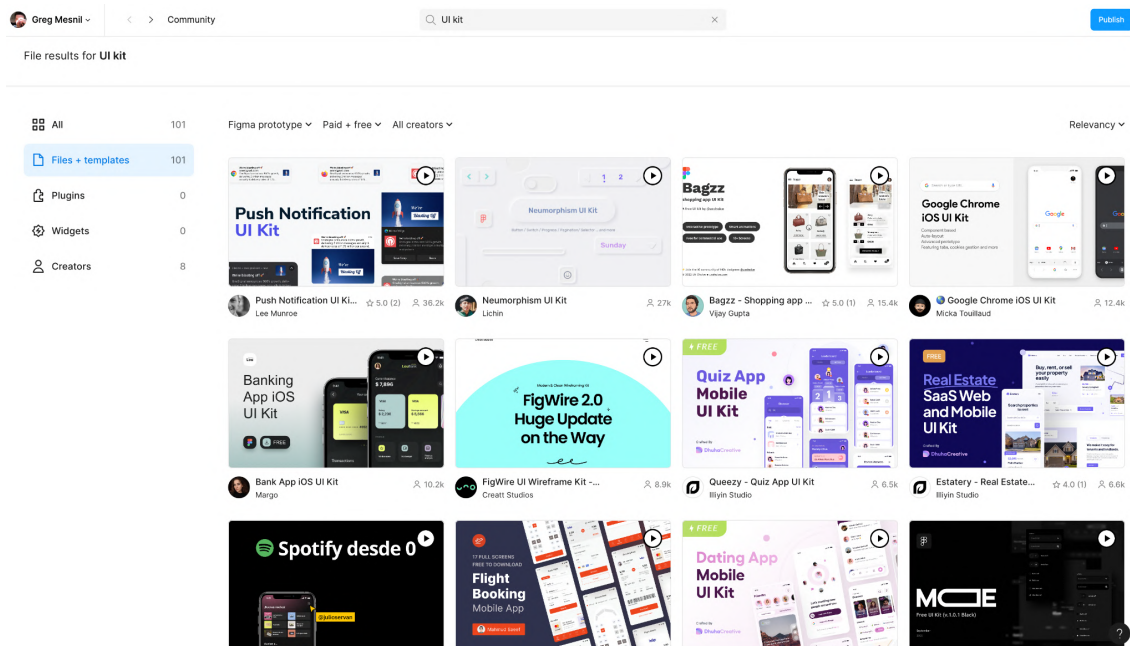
Greg Mesnil

Community

UI kit

Publish

File results for UI kit

All 101

Files + templates 101

Plugins 0

Widgets 0

Creators 8

Figma prototype

Paid + free

All creators

Relevancy

Push Notification UI Kit

Push Notification UI Ki...
Lee Munroe
5.0 (2) 36.2k

Neumorphism UI Kit

Sunday

Neumorphism UI Kit
Lichin
27k

Bagzz

Bagzz - Shopping app ...
Vijay Gupta
5.0 (1) 15.4k

Google Chrome iOS UI Kit

Google

Google Chrome iOS UI Kit
Micka Touillaud
12.4k

Banking App iOS UI Kit

FREE

Bank App iOS UI Kit
Margo
10.2k

FigWire 2.0 Huge Update on the Way

FigWire UI Wireframe Kit -...
Creatt Studios
8.9k

FREE

Quiz App Mobile UI Kit

Queezy - Quiz App UI Kit
Illiyin Studio
6.5k

FREE

Real Estate SaaS Web and Mobile UI Kit

Estatery - Real Estate...
Illiyin Studio
4.0 (1) 6.6k

Spotify desde 0

@julioservan

Flight Booking Mobile App

FREE

Dating App Mobile UI Kit

MODE

?